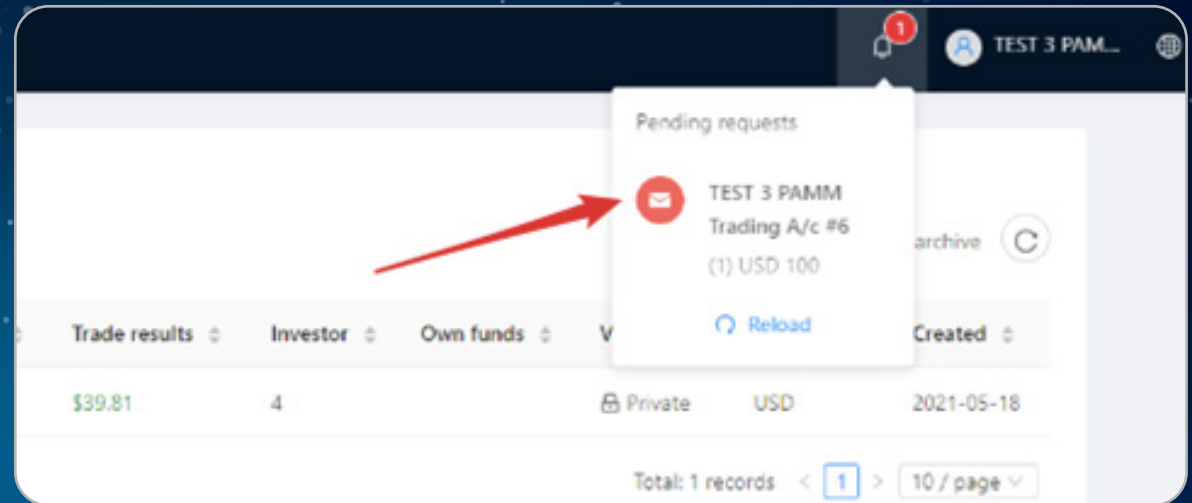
1

TEST 3 PAM...

Pending requests

TEST 3 PAMM
Trading A/c #6
(1) USD 100

Reload

archive

| Trade results | Investor | Own funds | V | | Created |
|---|---|---|---|---|---|
| $39.81 | 4 | | Private | USD | 2021-05-18 |

Total: 1 records < 1 > 10 / page